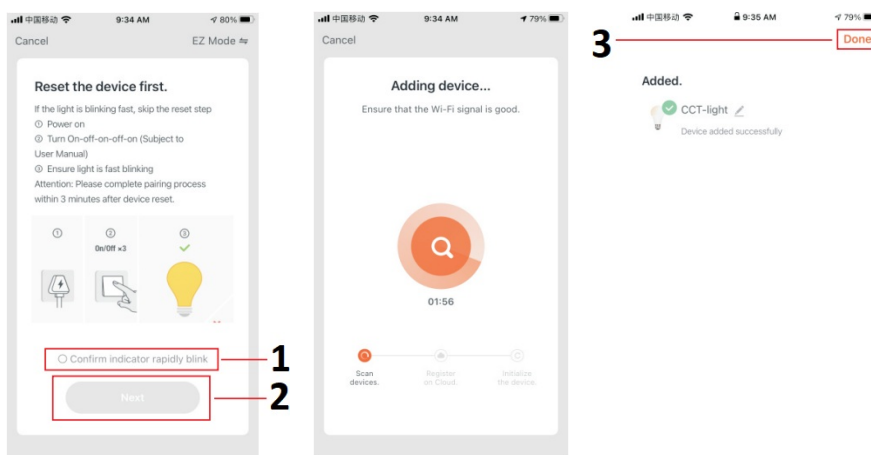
中国移动 9:34 AM 80%
Cancel EZ Mode

Reset the device first.

If the light is blinking fast, skip the reset step
① Power on
② Turn On-off-on-off-on (Subject to User Manual)
③ Ensure light is fast blinking
Attention: Please complete pairing process within 3 minutes after device reset.

①
②
On/Off ×3
③

Confirm indicator rapidly blink

Next

1
2

中国移动 9:34 AM 79%
Cancel

Adding device...

Ensure that the Wi-Fi signal is good.

01:56

Scan devices.
Register on Cloud.
Initialize the device

中国移动 9:35 AM 79%
3
Done

Added.

CCT-light
Device added successfully